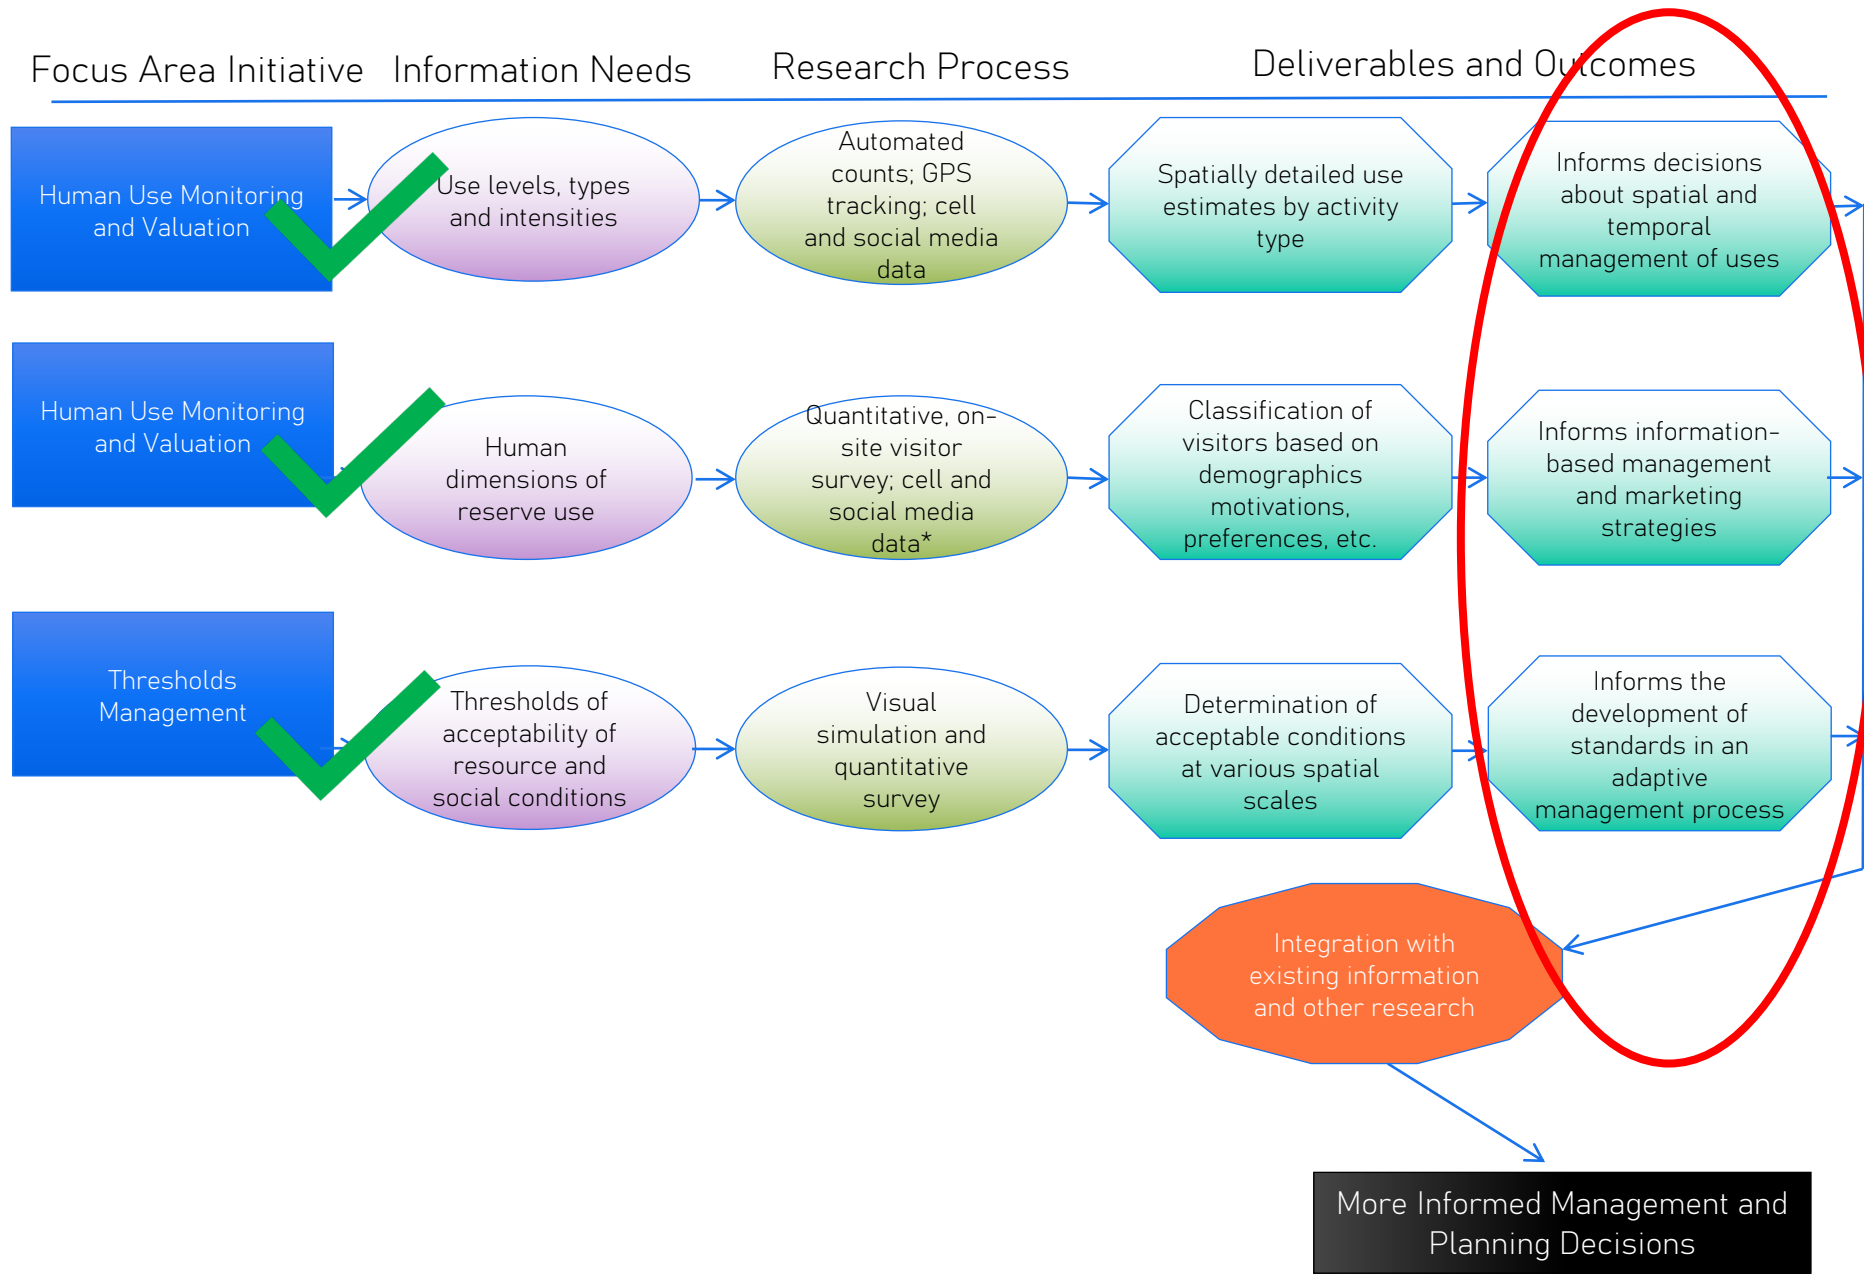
Focus Area Initiative Information Needs Research Process Deliverables and Outcomes

Human Use Monitoring and Valuation

Use levels, types and intensities

Automated counts; GPS tracking; cell and social media data

Spatially detailed use estimates by activity type

Informs decisions about spatial and temporal management of uses

Human Use Monitoring and Valuation

Human dimensions of reserve use

Quantitative, on-site visitor survey; cell and social media data*

Classification of visitors based on demographics motivations, preferences, etc.

Informs information-based management and marketing strategies

Thresholds Management

Thresholds of acceptability of resource and social conditions

Visual simulation and quantitative survey

Determination of acceptable conditions at various spatial scales

Informs the development of standards in an adaptive management process

Integration with existing information and other research

More Informed Management and Planning Decisions